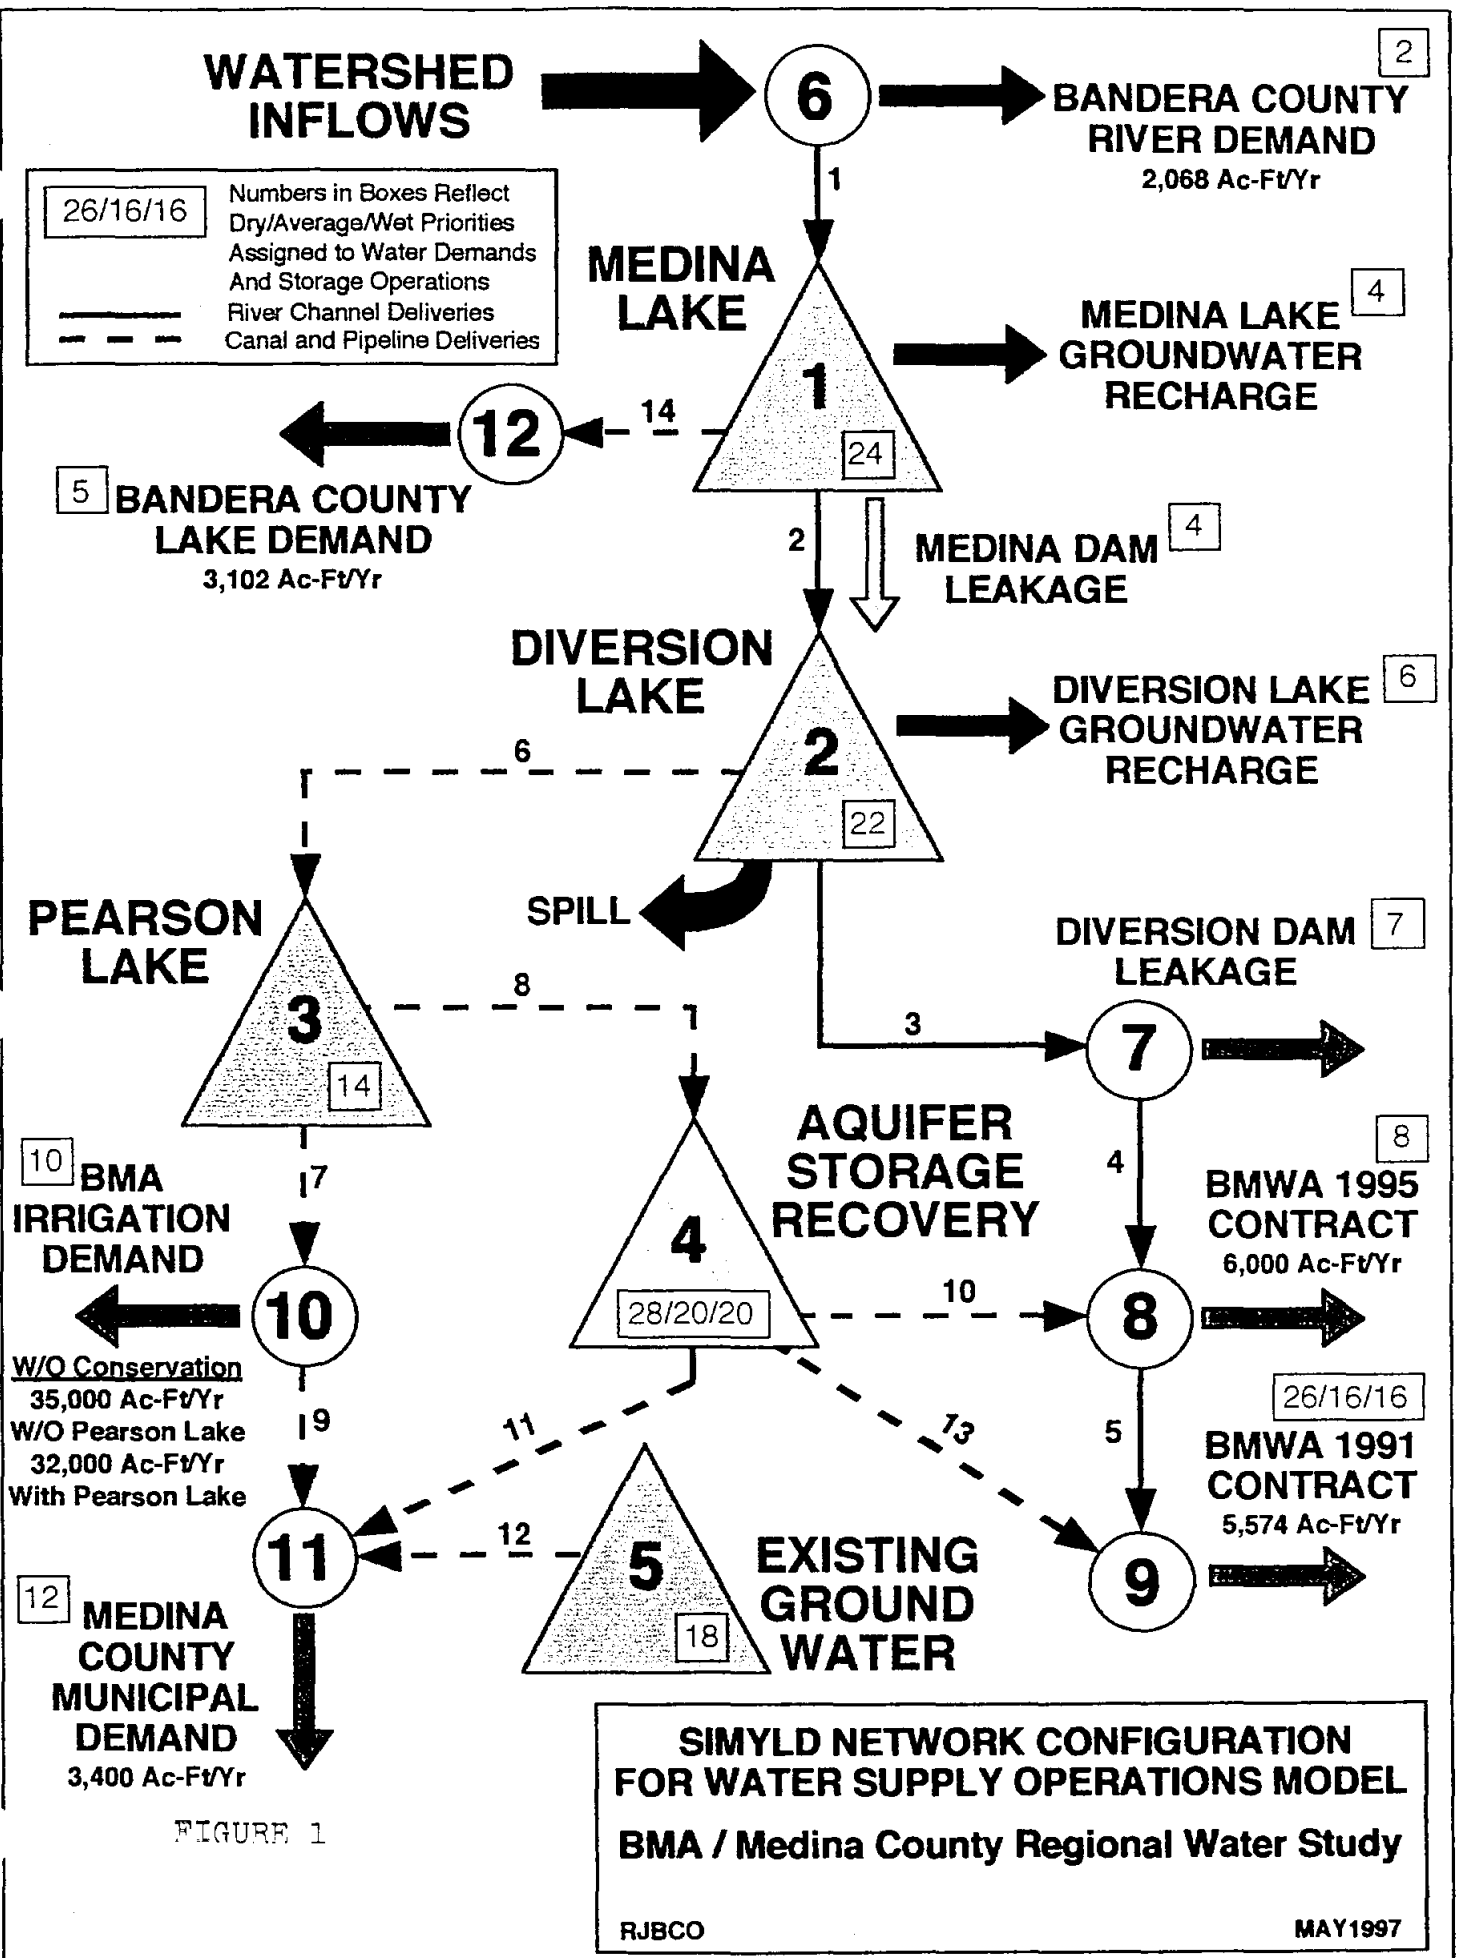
WATERSHED INFLOWS

6

2

BANDERA COUNTY RIVER DEMAND
2,068 Ac-Ft/Yr

26/16/16 Numbers in Boxes Reflect Dry/Average/Wet Priorities Assigned to Water Demands And Storage Operations
River Channel Deliveries
Canal and Pipeline Deliveries

1

MEDINA LAKE

1

24

4

MEDINA LAKE GROUNDWATER RECHARGE

12

14

5 BANDERA COUNTY LAKE DEMAND
3,102 Ac-Ft/Yr

2

MEDINA DAM LEAKAGE 4

DIVERSION LAKE

2

22

DIVERSION LAKE GROUNDWATER RECHARGE 6

6

PEARSON LAKE

3

14

SPILL

DIVERSION DAM LEAKAGE 7

8

3

7

AQUIFER STORAGE RECOVERY

4

28/20/20

4

8

BMWA 1995 CONTRACT
6,000 Ac-Ft/Yr

10 BMA IRRIGATION DEMAND

7

10

W/O Conservation
35,000 Ac-Ft/Yr
W/O Pearson Lake
32,000 Ac-Ft/Yr
With Pearson Lake

9

10

8

11

13

5

26/16/16

BMWA 1991 CONTRACT
5,574 Ac-Ft/Yr

11

12

5

18

EXISTING GROUND WATER

9

12 MEDINA COUNTY MUNICIPAL DEMAND
3,400 Ac-Ft/Yr

FIGURE 1

SIMYLD NETWORK CONFIGURATION FOR WATER SUPPLY OPERATIONS MODEL
BMA / Medina County Regional Water Study
RJBCO MAY1997